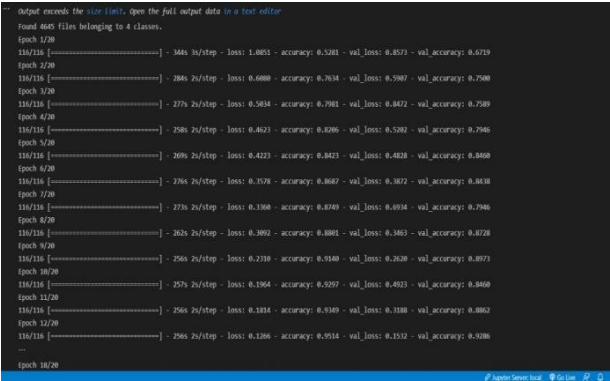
Output exceeds the size limit. Open the full output data in a text editor
Found 4645 files belonging to 4 classes.
Epoch 1/20
116/116 [==============================] - 344s 3s/step - loss: 1.0851 - accuracy: 0.5281 - val_loss: 0.8573 - val_accuracy: 0.6719
Epoch 2/20
116/116 [==============================] - 284s 2s/step - loss: 0.6080 - accuracy: 0.7634 - val_loss: 0.5907 - val_accuracy: 0.7500
Epoch 3/20
116/116 [==============================] - 277s 2s/step - loss: 0.5034 - accuracy: 0.7981 - val_loss: 0.8472 - val_accuracy: 0.7589
Epoch 4/20
116/116 [==============================] - 258s 2s/step - loss: 0.4623 - accuracy: 0.8206 - val_loss: 0.5202 - val_accuracy: 0.7946
Epoch 5/20
116/116 [==============================] - 269s 2s/step - loss: 0.4223 - accuracy: 0.8423 - val_loss: 0.4828 - val_accuracy: 0.8460
Epoch 6/20
116/116 [==============================] - 276s 2s/step - loss: 0.3578 - accuracy: 0.8687 - val_loss: 0.3872 - val_accuracy: 0.8438
Epoch 7/20
116/116 [==============================] - 273s 2s/step - loss: 0.3360 - accuracy: 0.8749 - val_loss: 0.6934 - val_accuracy: 0.7946
Epoch 8/20
116/116 [==============================] - 262s 2s/step - loss: 0.3092 - accuracy: 0.8801 - val_loss: 0.3463 - val_accuracy: 0.8728
Epoch 9/20
116/116 [==============================] - 256s 2s/step - loss: 0.2310 - accuracy: 0.9140 - val_loss: 0.2620 - val_accuracy: 0.8973
Epoch 10/20
116/116 [==============================] - 257s 2s/step - loss: 0.1964 - accuracy: 0.9297 - val_loss: 0.4923 - val_accuracy: 0.8460
Epoch 11/20
116/116 [==============================] - 256s 2s/step - loss: 0.1814 - accuracy: 0.9349 - val_loss: 0.3188 - val_accuracy: 0.8862
Epoch 12/20
116/116 [==============================] - 256s 2s/step - loss: 0.1266 - accuracy: 0.9514 - val_loss: 0.1532 - val_accuracy: 0.9286
...
Epoch 18/20
Jupyter Server: local  Go Live